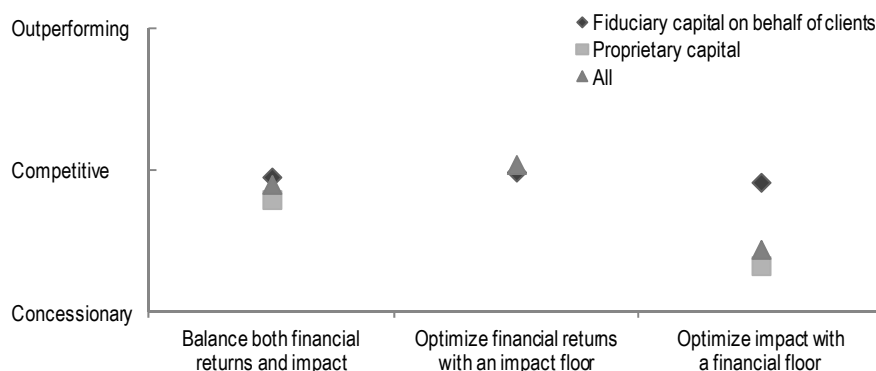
Outperforming

Competitive

Concessionary

Fiduciary capital on behalf of clients
Proprietary capital
All

Balance both financial returns and impact

Optimize financial returns with an impact floor

Optimize impact with a financial floor